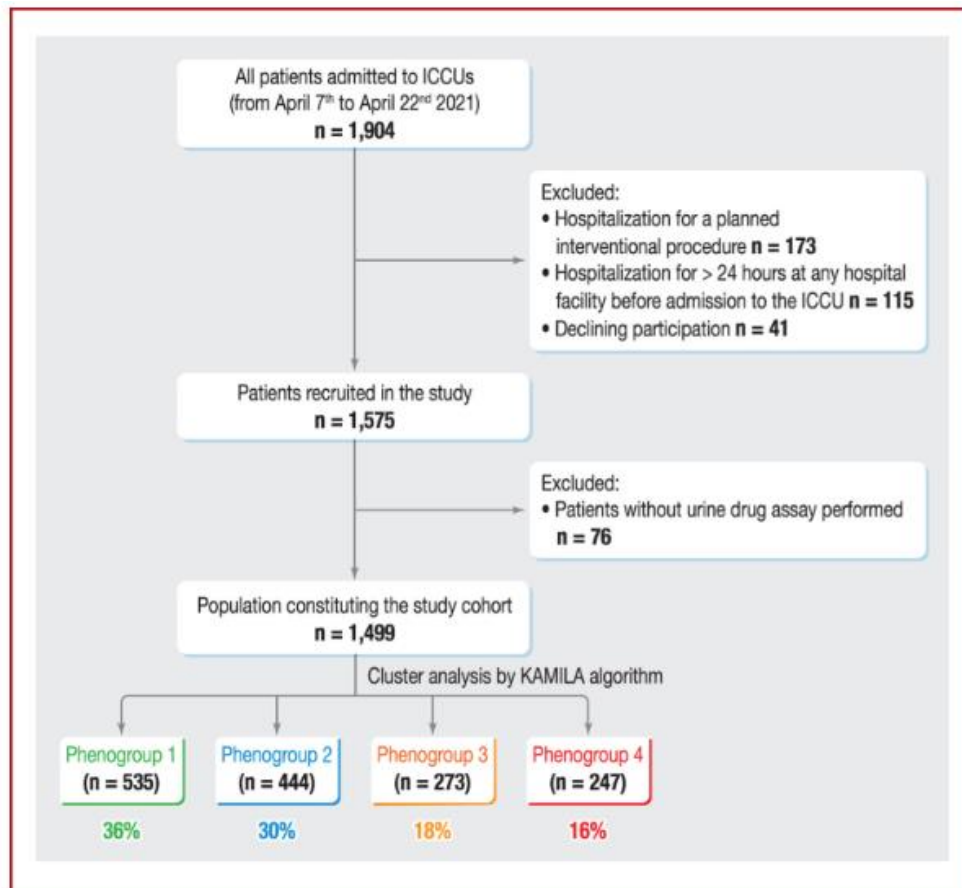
All patients admitted to ICCUs (from April 7$^{th}$ to April 22$^{nd}$ 2021)
**n = 1,904**

Excluded:
• Hospitalization for a planned interventional procedure **n = 173**
• Hospitalization for > 24 hours at any hospital facility before admission to the ICCU **n = 115**
• Declining participation **n = 41**

Patients recruited in the study
**n = 1,575**

Excluded:
• Patients without urine drug assay performed **n = 76**

Population constituting the study cohort
**n = 1,499**

Cluster analysis by KAMILA algorithm

Phenogroup 1
**(n = 535)**
**36%**

Phenogroup 2
**(n = 444)**
**30%**

Phenogroup 3
**(n = 273)**
**18%**

Phenogroup 4
**(n = 247)**
**16%**